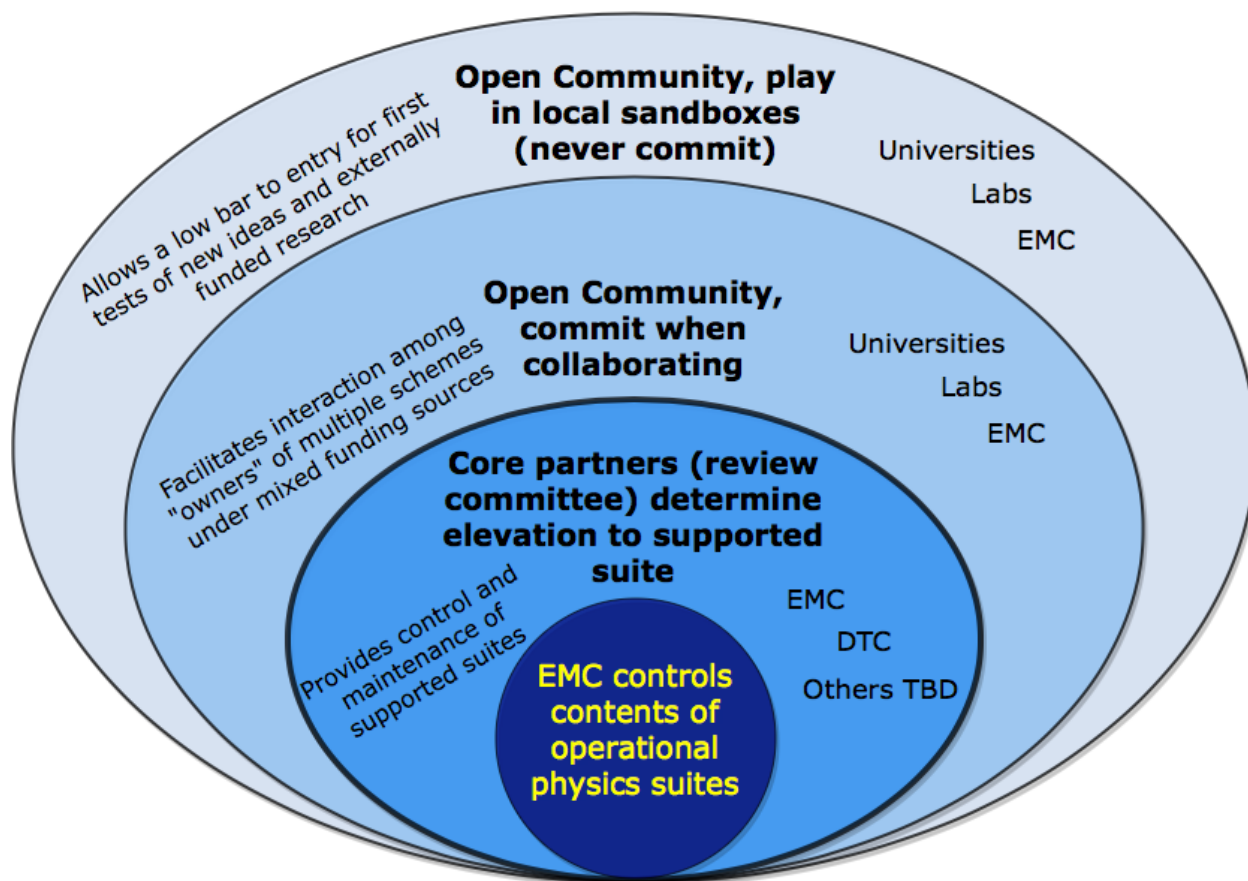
Open Community, play in local sandboxes (never commit)

Allows a low bar to entry for first tests of new ideas and externally funded research

Universities
Labs
EMC

Open Community, commit when collaborating

Facilitates interaction among "owners" of multiple schemes under mixed funding sources

Universities
Labs
EMC

Core partners (review committee) determine elevation to supported suite

Provides control and maintenance of supported suites

EMC
DTC
Others TBD

EMC controls contents of operational physics suites